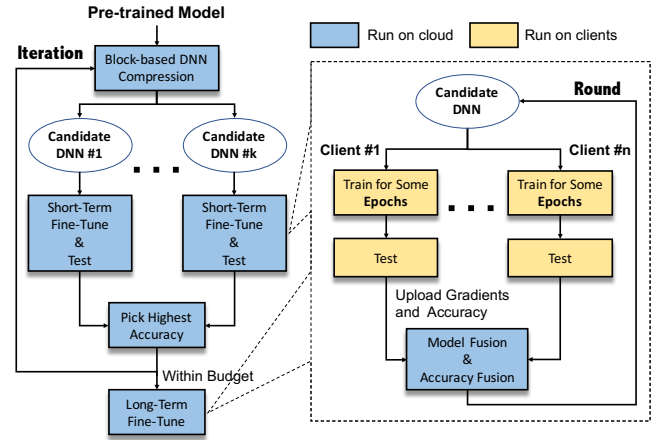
Pre-trained Model

Run on cloud

Run on clients

Iteration

Block-based DNN Compression

Candidate DNN #1

Candidate DNN #k

Short-Term Fine-Tune & Test

Short-Term Fine-Tune & Test

Pick Highest Accuracy

Within Budget

Long-Term Fine-Tune

Round

Candidate DNN

Client #1

Client #n

Train for Some Epochs

Train for Some Epochs

Test

Test

Upload Gradients and Accuracy

Model Fusion & Accuracy Fusion